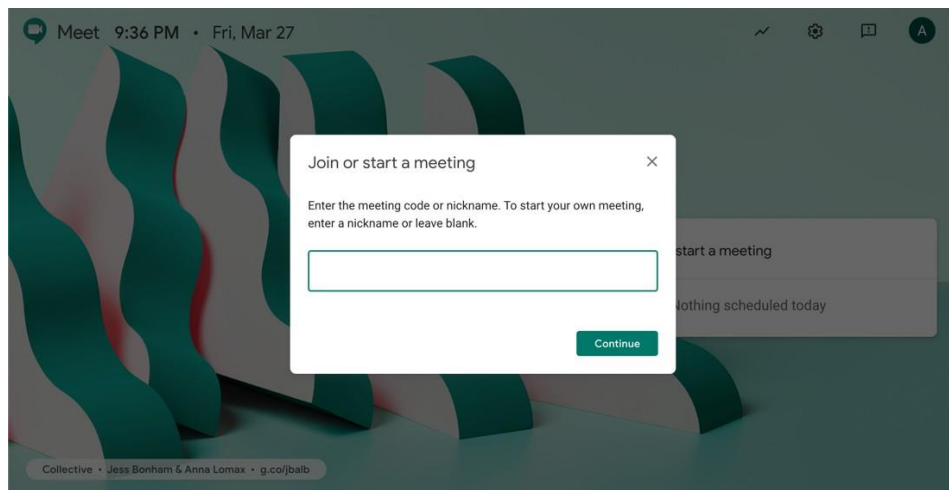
Meet 9:36 PM • Fri, Mar 27

A

Join or start a meeting

×

Enter the meeting code or nickname. To start your own meeting, enter a nickname or leave blank.

Continue

start a meeting

Nothing scheduled today

Collective • Jess Bonham & Anna Lomax • g.co/jbalb